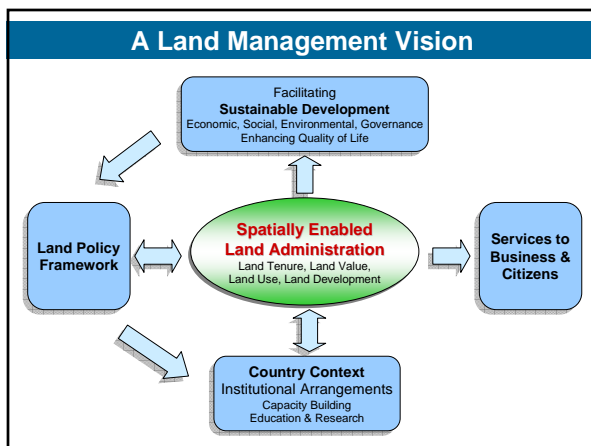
A Land Management Vision

Facilitating
Sustainable Development
Economic, Social, Environmental, Governance
Enhancing Quality of Life

Land Policy Framework

Spatially Enabled Land Administration
Land Tenure, Land Value, Land Use, Land Development

Services to Business & Citizens

Country Context
Institutional Arrangements
Capacity Building
Education & Research